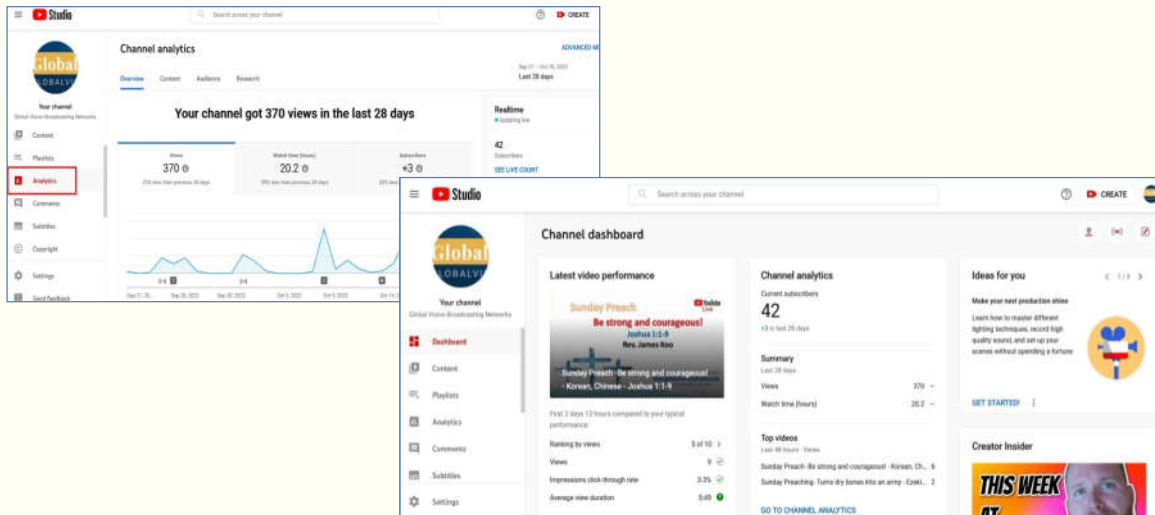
Studio

Search across your channel

CREATE

Global

Your channel
Global Vision Broadcasting Networks

Content
Playlists
Analytics
Comments
Subtitles
Copyright
Settings
Send feedback

Channel analytics

ADVANCED M

Overview Content Audience Research

Last 28 days

Your channel got 370 views in the last 28 days

Views
370

Watch time (hours)
20.2

Subscribers
+3

Realtime
Updating live

42
Subscribers

SEE LIVE COUNT

Studio

Search across your channel

CREATE

Global

Your channel
Global Vision Broadcasting Networks

Dashboard
Content
Playlists
Analytics
Comments
Subtitles
Settings

Channel dashboard

Latest video performance

Sunday Preach
Be strong and courageous!
Joshua 1:1-9
Rev. James Koo

YouTube Live

Sunday Preach -Be strong and courageous! - Korean, Chinese - Joshua 1:1-9

First 2 days 13 hours compared to your typical performance:

Ranking by views 5 of 10
Views 9
Impressions click-through rate 3.3%
Average view duration 5:49

Channel analytics

Current subscribers
42
+3 in last 28 days

Summary
Last 28 days

Views 370
Watch time (hours) 20.2

Top videos
Last 48 hours · Views

Sunday Preach -Be strong and courageous! - Korean, Ch... 6
Sunday Preaching- Turns dry bones into an army - Ezeki... 2

GO TO CHANNEL ANALYTICS

Ideas for you

1 / 3

Make your next production shine

Learn how to master different lighting techniques, record high quality sound, and set up your scenes without spending a fortune

GET STARTED!

Creator Insider

THIS WEEK AT